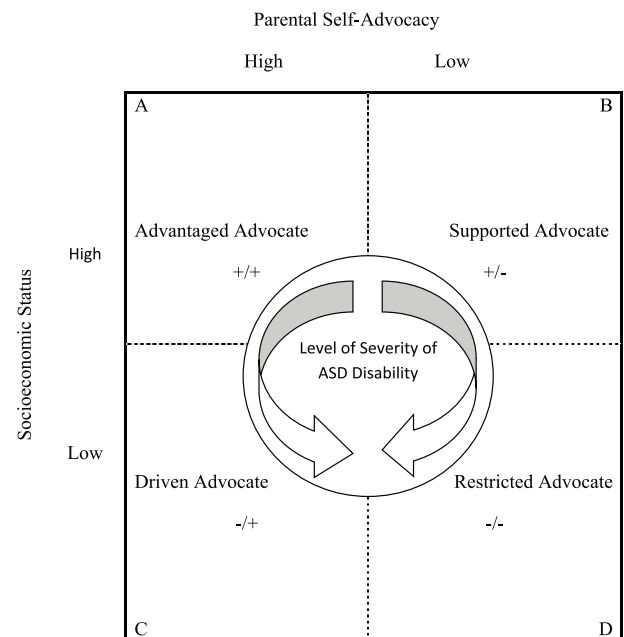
Parental Self-Advocacy

High

Low

A

B

Advantaged Advocate

+/+

Supported Advocate

+/-

High

Socioeconomic Status

Level of Severity of ASD Disability

Low

Driven Advocate

-/+

Restricted Advocate

-/-

C

D